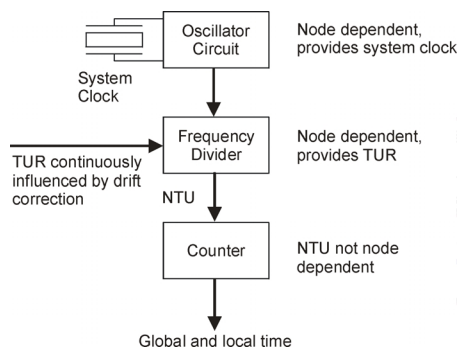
Oscillator Circuit

Node dependent, provides system clock

System Clock

Frequency Divider

Node dependent, provides TUR

TUR continuously influenced by drift correction

NTU

Counter

NTU not node dependent

Global and local time